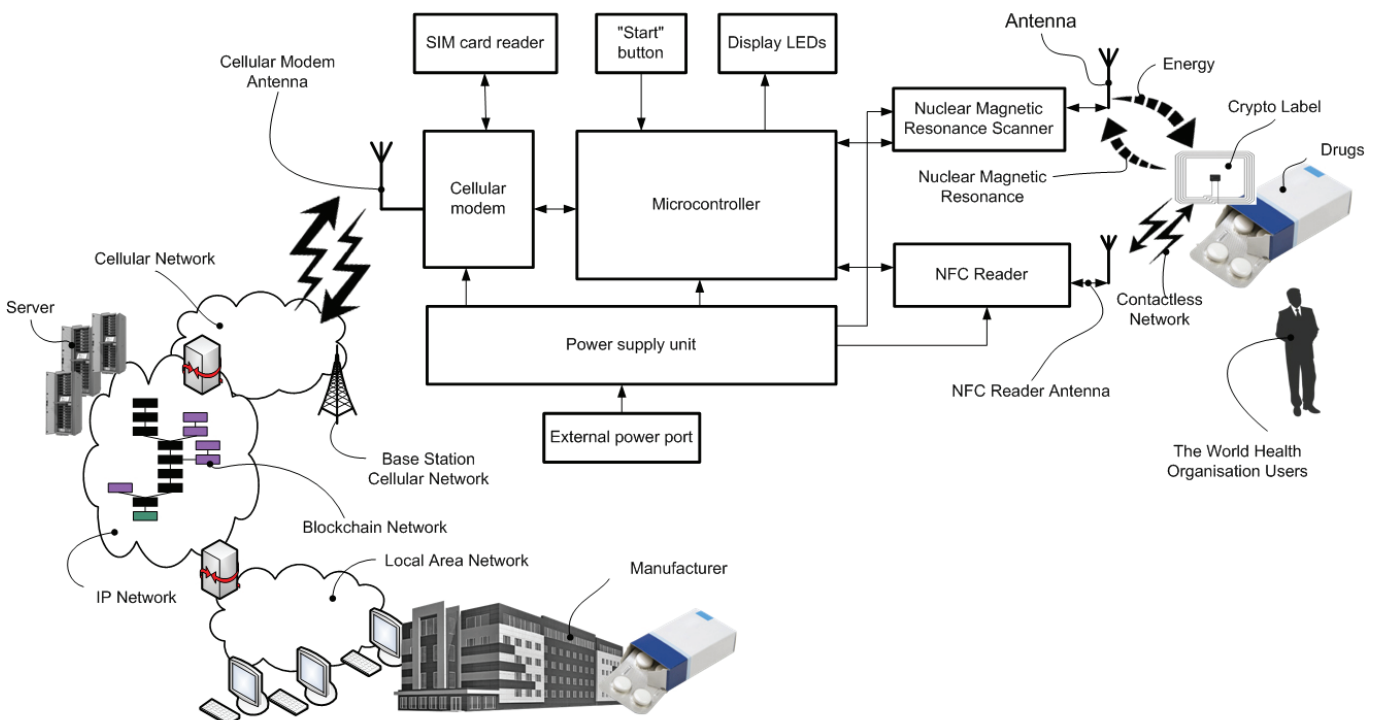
SIM card reader

"Start" button

Display LEDs

Antenna

Energy

Cellular Modem Antenna

Nuclear Magnetic Resonance Scanner

Crypto Label

Drugs

Cellular modem

Microcontroller

Nuclear Magnetic Resonance

Cellular Network

NFC Reader

Contactless Network

Server

Power supply unit

NFC Reader Antenna

External power port

Base Station Cellular Network

The World Health Organisation Users

Blockchain Network

Local Area Network

Manufacturer

IP Network